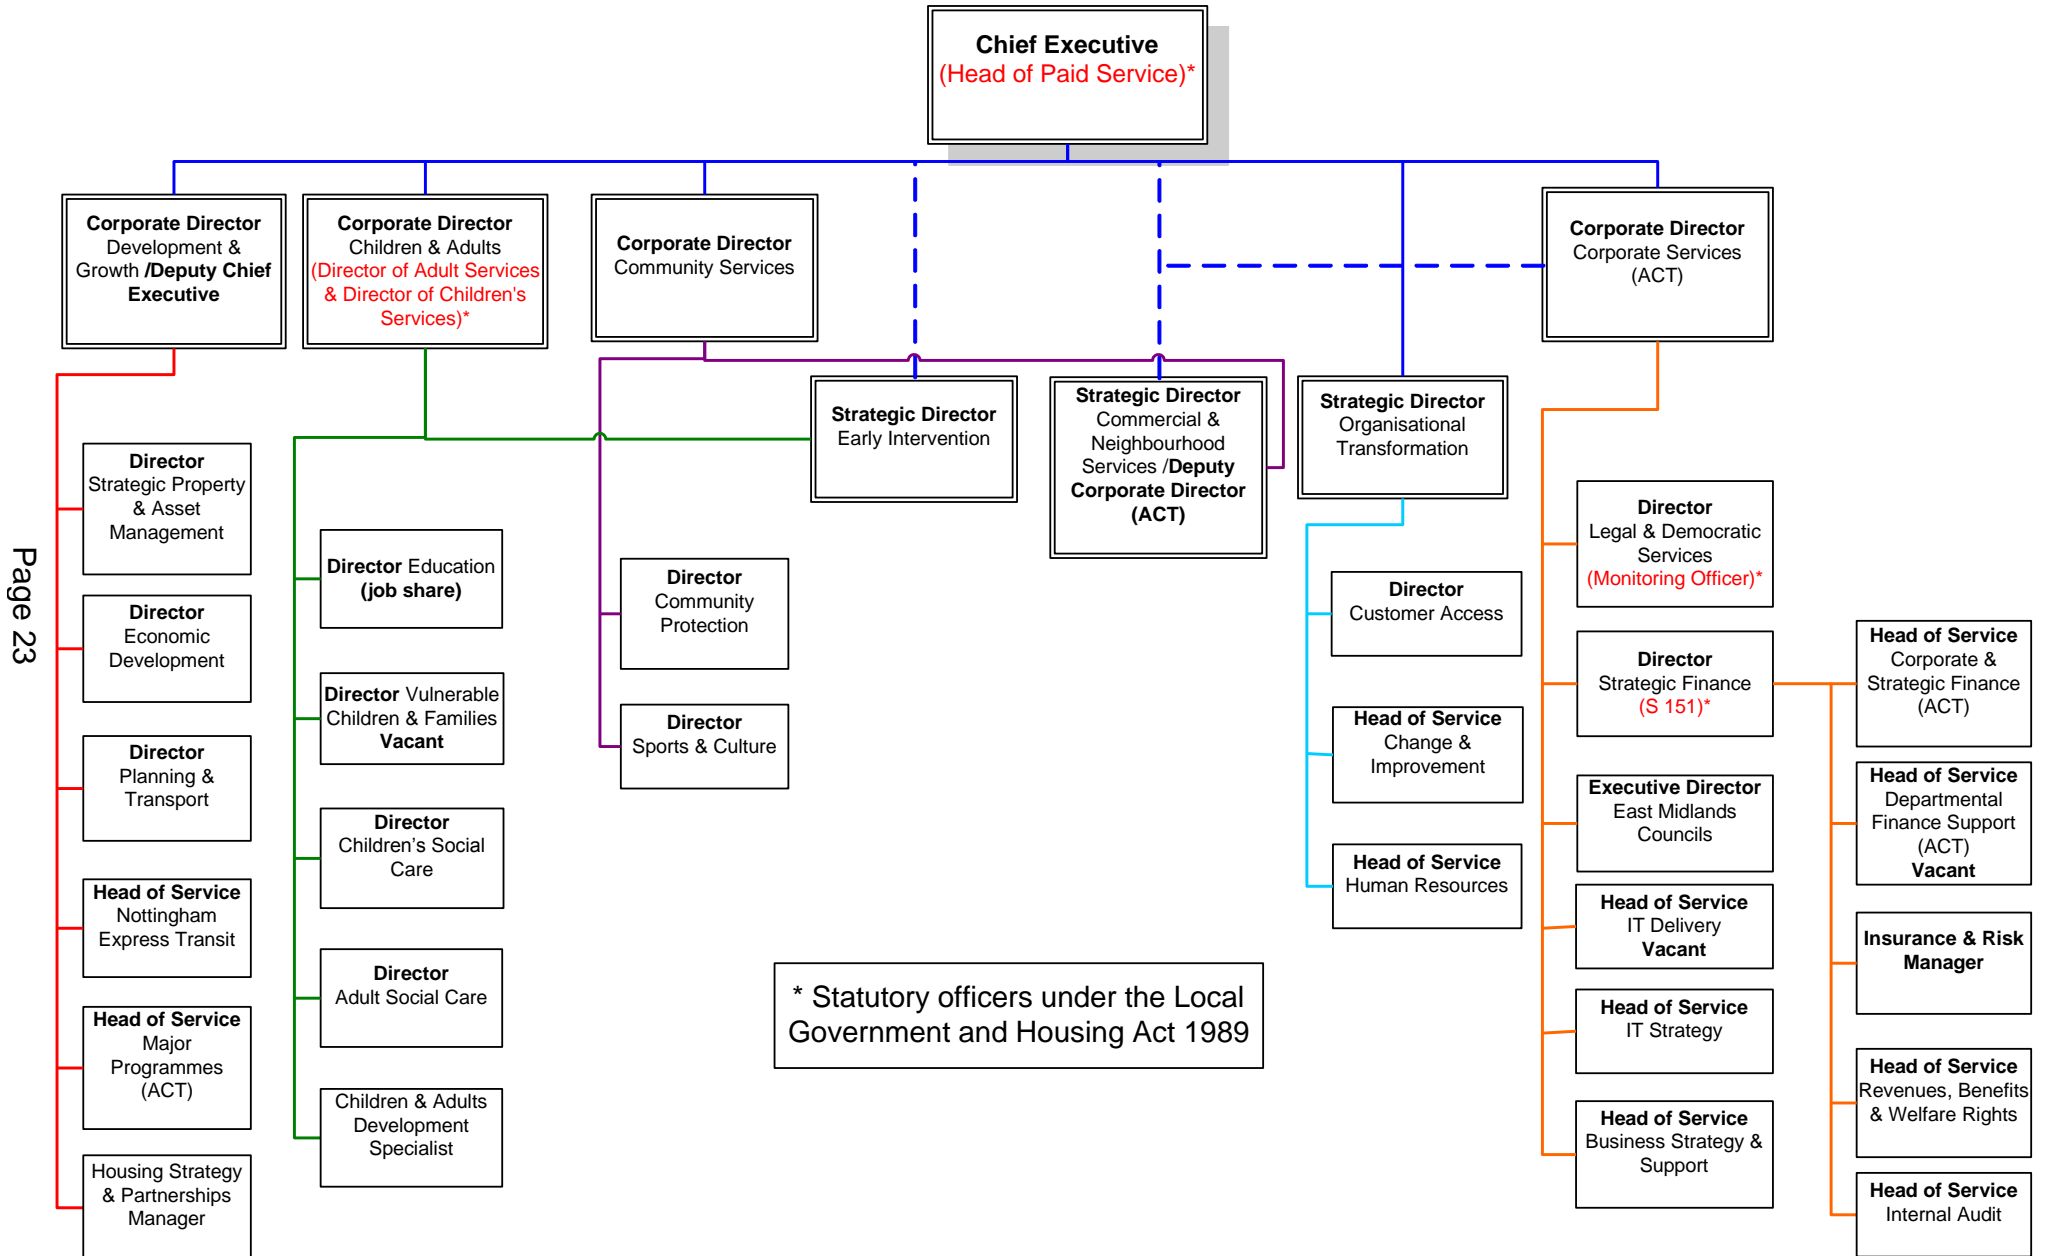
Chief Executive
(Head of Paid Service)*

Corporate Director
Development & Growth /Deputy Chief Executive

Corporate Director
Children & Adults
(Director of Adult Services & Director of Children's Services)*

Corporate Director
Community Services

Corporate Director
Corporate Services
(ACT)

Strategic Director
Early Intervention

Strategic Director
Commercial & Neighbourhood Services /Deputy Corporate Director
(ACT)

Strategic Director
Organisational Transformation

Page 23

Director
Strategic Property & Asset Management

Director
Economic Development

Director
Planning & Transport

Head of Service
Nottingham Express Transit

Head of Service
Major Programmes
(ACT)

Housing Strategy & Partnerships Manager

Director Education
(job share)

Director Vulnerable Children & Families
Vacant

Director
Children's Social Care

Director
Adult Social Care

Children & Adults Development Specialist

Director
Community Protection

Director
Sports & Culture

Director
Customer Access

Head of Service
Change & Improvement

Head of Service
Human Resources

Director
Legal & Democratic Services
(Monitoring Officer)*

Director
Strategic Finance
(S 151)*

Executive Director
East Midlands Councils

Head of Service
IT Delivery
Vacant

Head of Service
IT Strategy

Head of Service
Business Strategy & Support

Head of Service
Corporate & Strategic Finance
(ACT)

Head of Service
Departmental Finance Support
(ACT)
Vacant

Insurance & Risk Manager

Head of Service
Revenues, Benefits & Welfare Rights

Head of Service
Internal Audit

* Statutory officers under the Local Government and Housing Act 1989